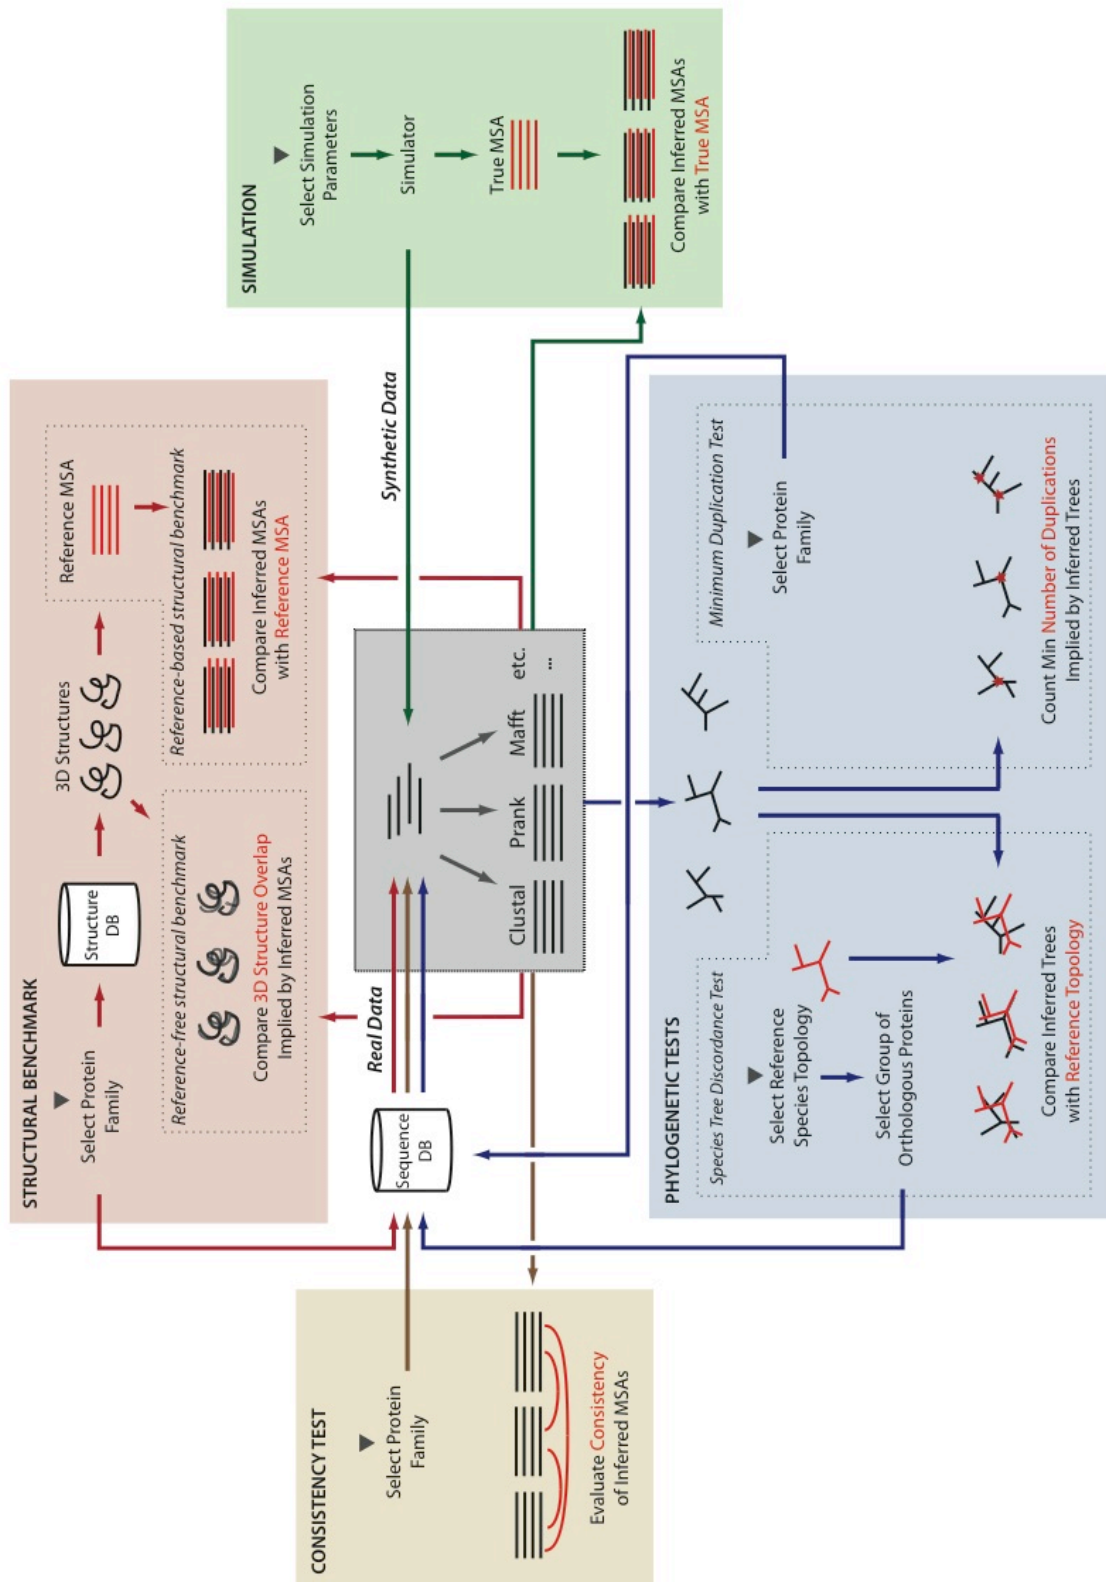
SIMULATION

Select Simulation Parameters

Simulator

True MSA

Compare Inferred MSAs with True MSA

Synthetic Data

STRUCTURAL BENCHMARK

Select Protein Family

Structure DB

3D Structures

Reference MSA

Reference-based structural benchmark

Compare Inferred MSAs with Reference MSA

Reference-free structural benchmark

Compare 3D Structure Overlap Implied by Inferred MSAs

Real Data

Sequence DB

Clustal

Prank

Mafft

etc.

...

PHYLOGENETIC TESTS

Minimum Duplication Test

Select Protein Family

Count Min Number of Duplications Implied by Inferred Trees

Species Tree Discordance Test

Select Reference Species Topology

Select Group of Orthologous Proteins

Compare Inferred Trees with Reference Topology

CONSISTENCY TEST

Select Protein Family

Evaluate Consistency of Inferred MSAs